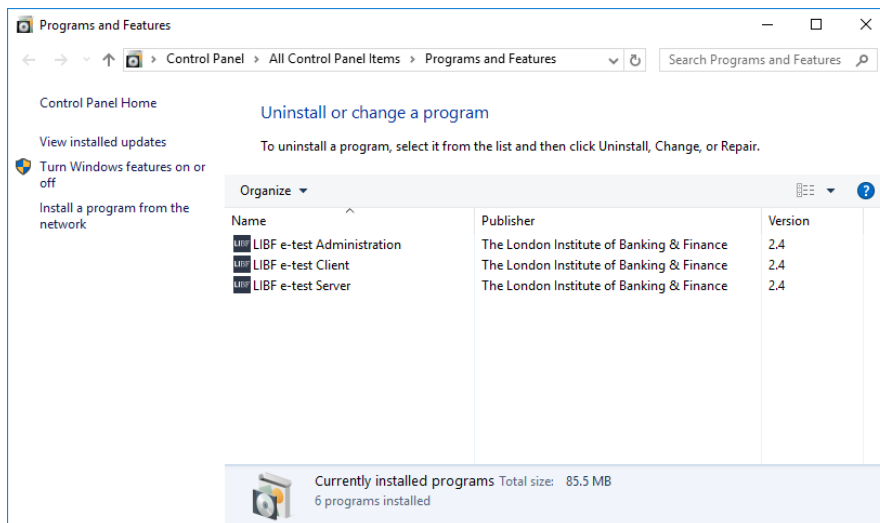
Programs and Features

Control Panel > All Control Panel Items > Programs and Features

Search Programs and Features

Control Panel Home

View installed updates

Turn Windows features on or off

Install a program from the network

Uninstall or change a program

To uninstall a program, select it from the list and then click Uninstall, Change, or Repair.

Organize ▾

| Name | Publisher | Version |
|---|---|---|
| LIBF e-test Administration | The London Institute of Banking & Finance | 2.4 |
| LIBF e-test Client | The London Institute of Banking & Finance | 2.4 |
| LIBF e-test Server | The London Institute of Banking & Finance | 2.4 |

Currently installed programs Total size: 85.5 MB
6 programs installed